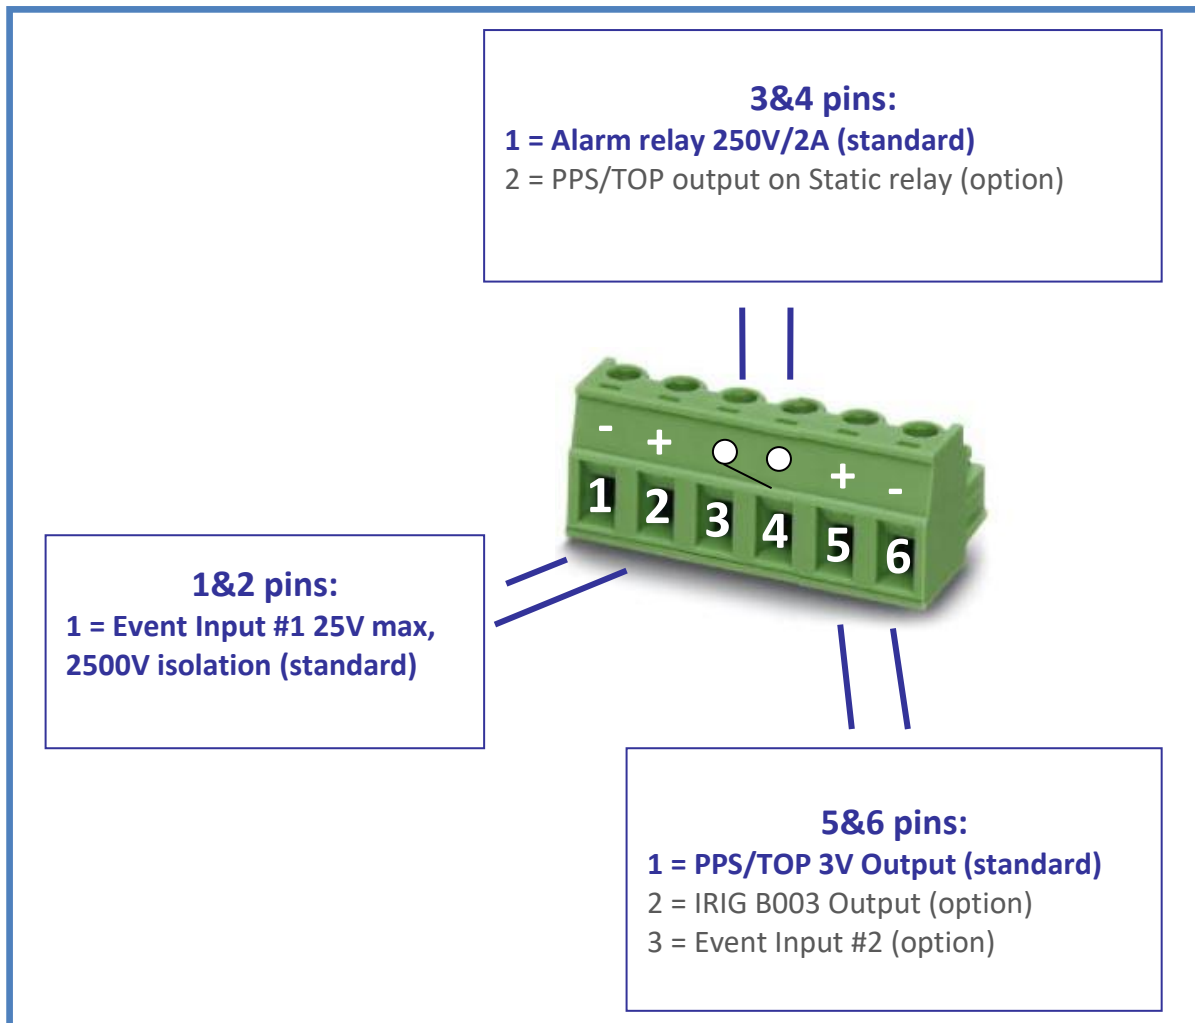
3&4 pins:
1 = Alarm relay 250V/2A (standard)
2 = PPS/TOP output on Static relay (option)

- + + -
1 2 3 4 5 6

1&2 pins:
1 = Event Input #1 25V max, 2500V isolation (standard)

5&6 pins:
1 = PPS/TOP 3V Output (standard)
2 = IRIG B003 Output (option)
3 = Event Input #2 (option)